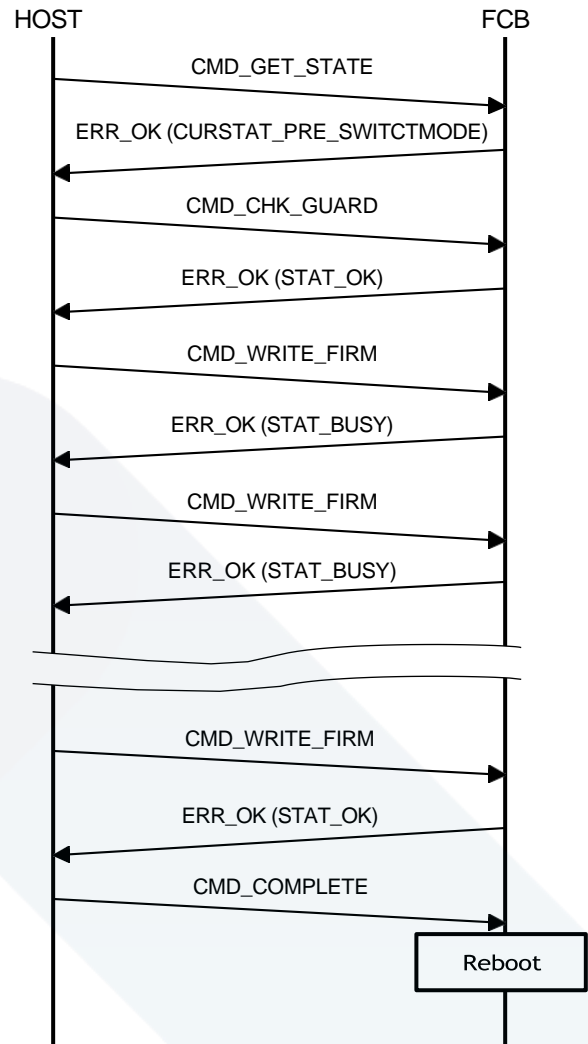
HOST

FCB

CMD_GET_STATE

ERR_OK (CURSTAT_PRE_SWITCTMODE)

CMD_CHK_GUARD

ERR_OK (STAT_OK)

CMD_WRITE_FIRM

ERR_OK (STAT_BUSY)

CMD_WRITE_FIRM

ERR_OK (STAT_BUSY)

CMD_WRITE_FIRM

ERR_OK (STAT_OK)

CMD_COMPLETE

Reboot